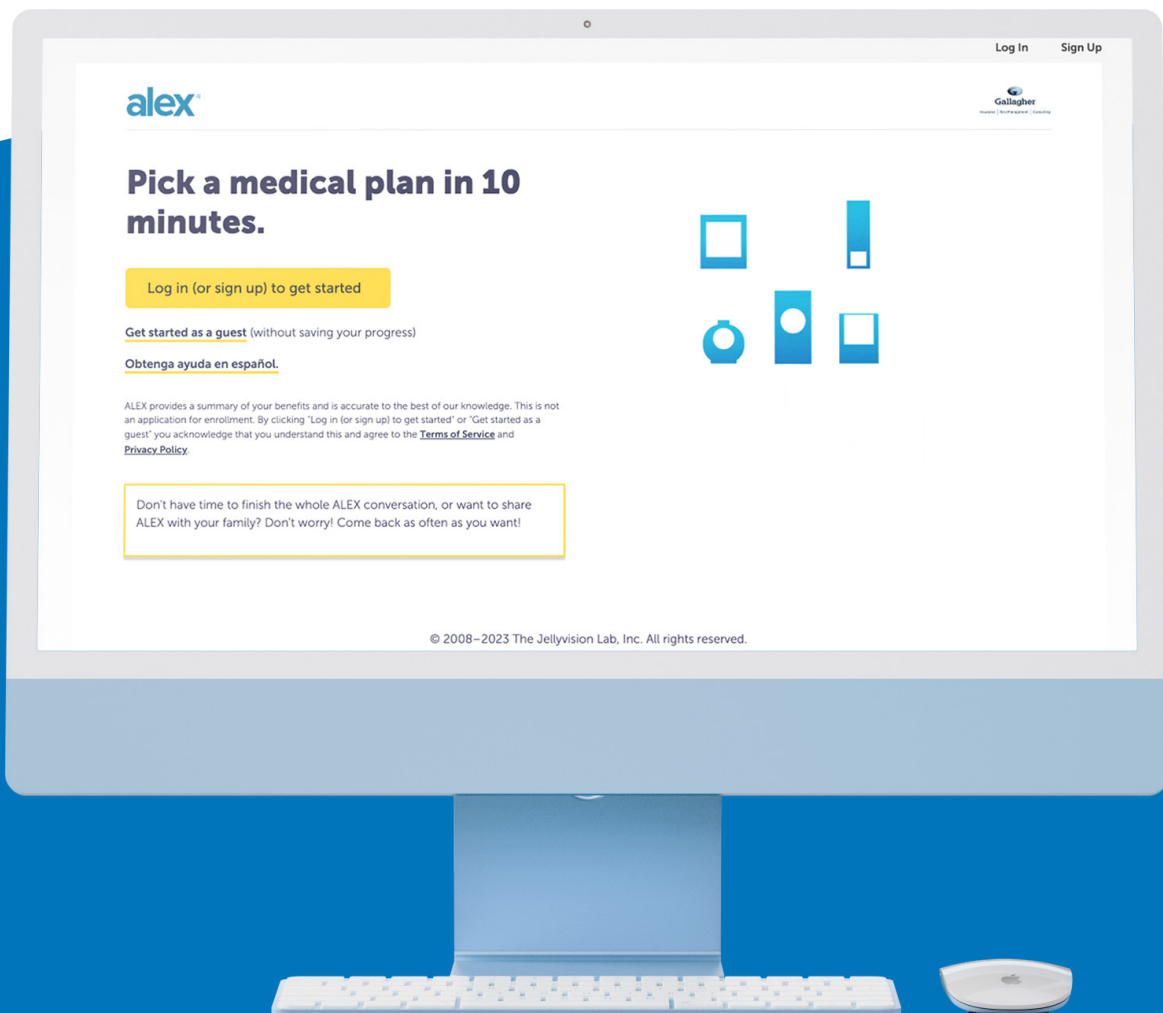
Log In Sign Up

alex

Gallagher
Insurance | Risk Management | Consulting

Pick a medical plan in 10 minutes.

Log in (or sign up) to get started

Get started as a guest (without saving your progress)

Obtenga ayuda en español.

ALEX provides a summary of your benefits and is accurate to the best of our knowledge. This is not an application for enrollment. By clicking "Log in (or sign up) to get started" or "Get started as a guest" you acknowledge that you understand this and agree to the Terms of Service and Privacy Policy.

Don't have time to finish the whole ALEX conversation, or want to share ALEX with your family? Don't worry! Come back as often as you want!

© 2008–2023 The Jellyvision Lab, Inc. All rights reserved.